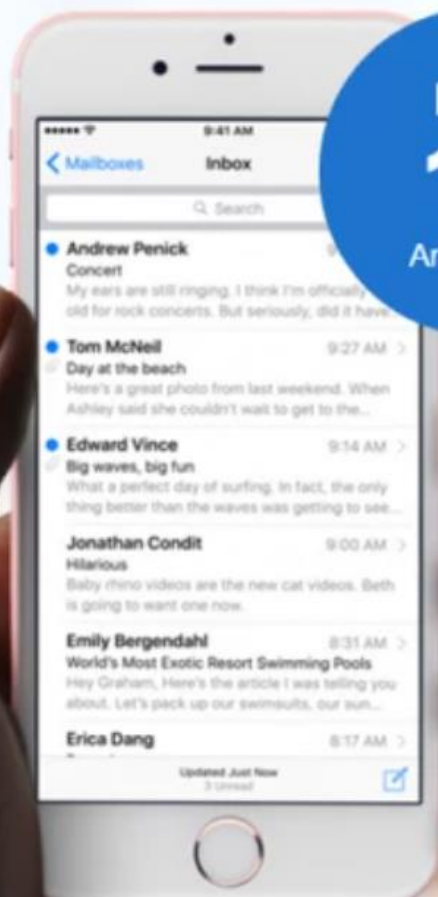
9:41 AM

Mailboxes

Inbox

Search

Andrew Penick
Concert
My ears are still ringing. I think I'm officially old for rock concerts. But seriously, did it have

Tom McNeil
9:27 AM
Day at the beach
Here's a great photo from last weekend. When Ashley said she couldn't wait to get to the...

Edward Vince
9:14 AM
Big waves, big fun
What a perfect day of surfing. In fact, the only thing better than the waves was getting to see...

Jonathan Condit
9:00 AM
Hilarious
Baby rhino videos are the new cat videos. Beth is going to want one now.

Emily Bergendahl
8:31 AM
World's Most Exotic Resort Swimming Pools
Hey Graham, Here's the article I was telling you about. Let's pack up our swimsuits, our sun...

Erica Dang
8:17 AM

Updated Just Now
3 Unread

Ar